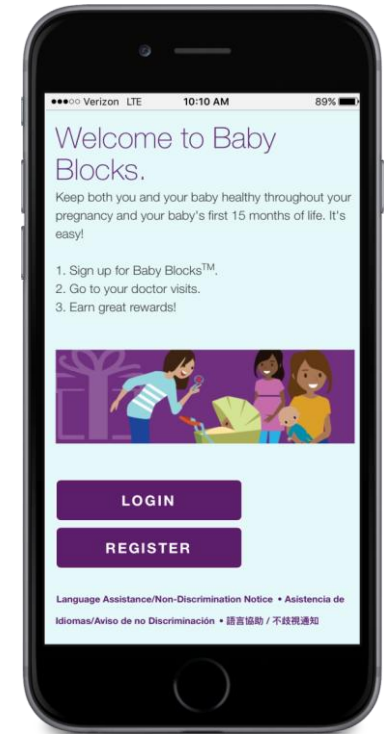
●●●○○ Verizon LTE 10:10 AM 89%

Welcome to Baby Blocks.

Keep both you and your baby healthy throughout your pregnancy and your baby's first 15 months of life. It's easy!

1. Sign up for Baby Blocks$^{TM}$.
2. Go to your doctor visits.
3. Earn great rewards!

LOGIN

REGISTER

Language Assistance/Non-Discrimination Notice • Asistencia de Idiomas/Aviso de no Discriminación • 語言協助 / 不歧視通知